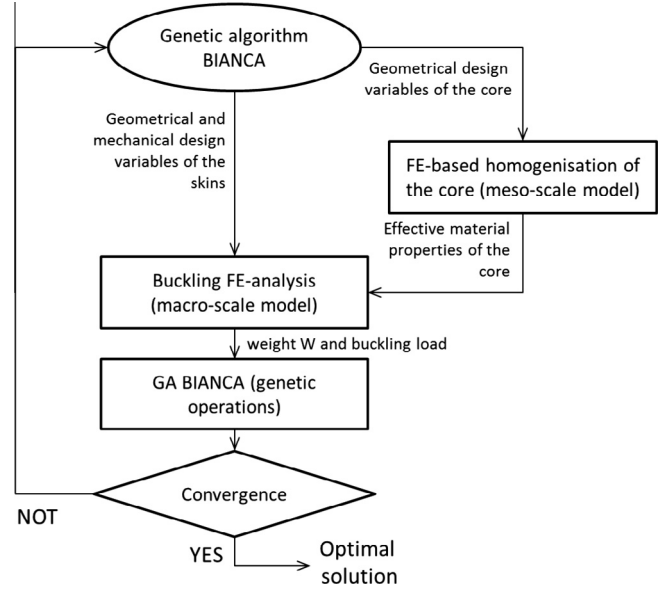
Genetic algorithm BIANCA

Geometrical design variables of the core

Geometrical and mechanical design variables of the skins

FE-based homogenisation of the core (meso-scale model)

Effective material properties of the core

Buckling FE-analysis (macro-scale model)

weight W and buckling load

GA BIANCA (genetic operations)

Convergence

NOT

YES

Optimal solution